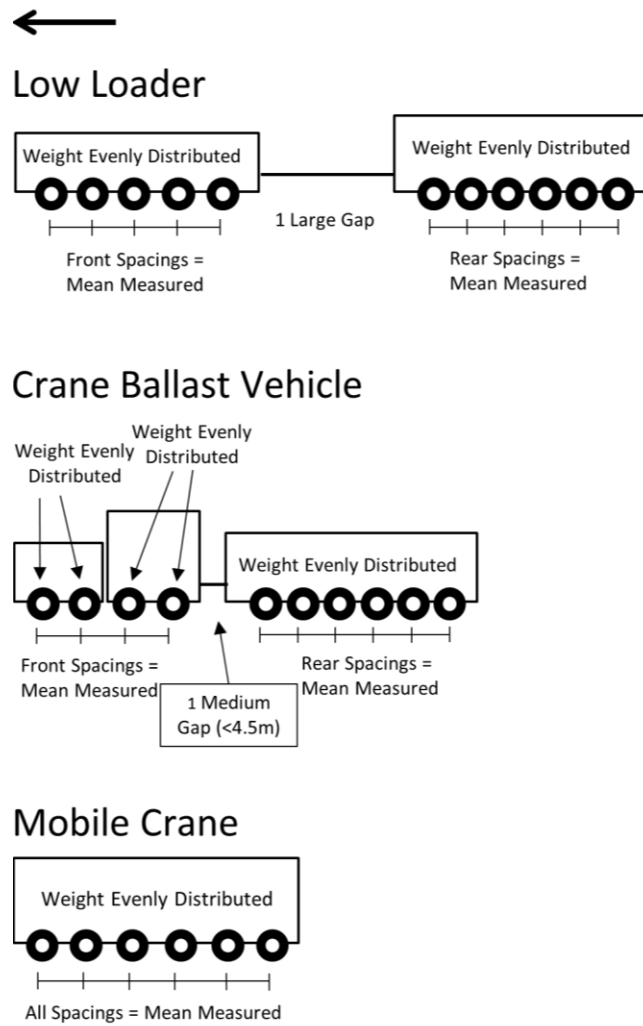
Low Loader

Weight Evenly Distributed

Weight Evenly Distributed

1 Large Gap

Front Spacings = Mean Measured

Rear Spacings = Mean Measured

Crane Ballast Vehicle

Weight Evenly Distributed

Weight Evenly Distributed

Weight Evenly Distributed

Front Spacings = Mean Measured

1 Medium Gap (<4.5m)

Rear Spacings = Mean Measured

Mobile Crane

Weight Evenly Distributed

All Spacings = Mean Measured